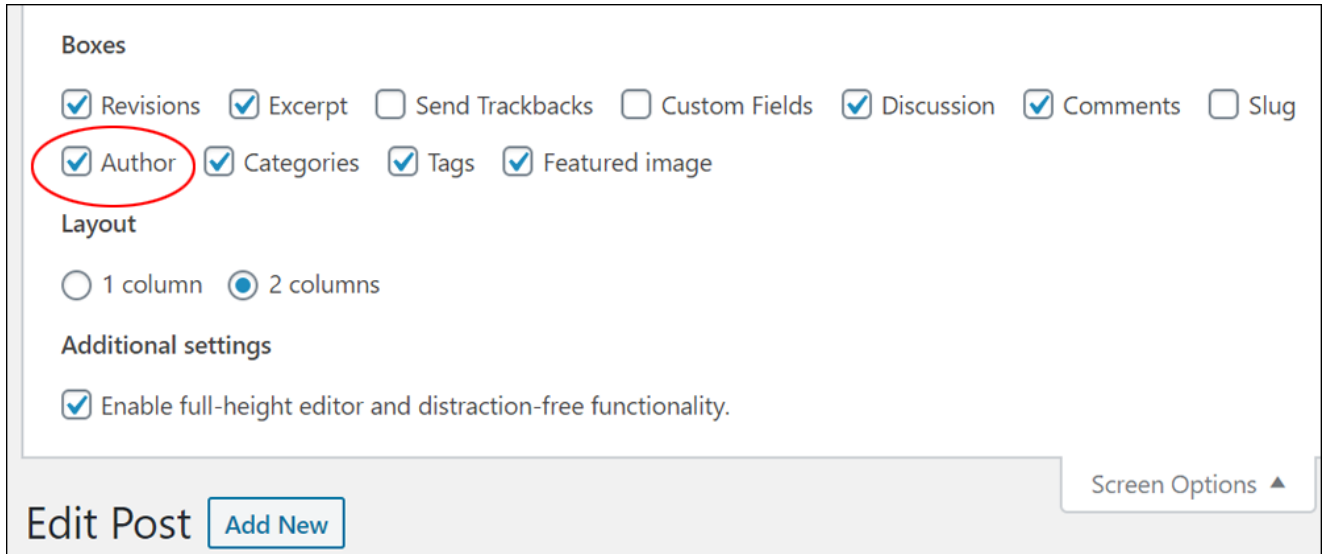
Boxes

Revisions Excerpt Send Trackbacks Custom Fields Discussion Comments Slug

Author Categories Tags Featured image

Layout

1 column 2 columns

Additional settings

Enable full-height editor and distraction-free functionality.

Screen Options ▲

Edit Post Add New